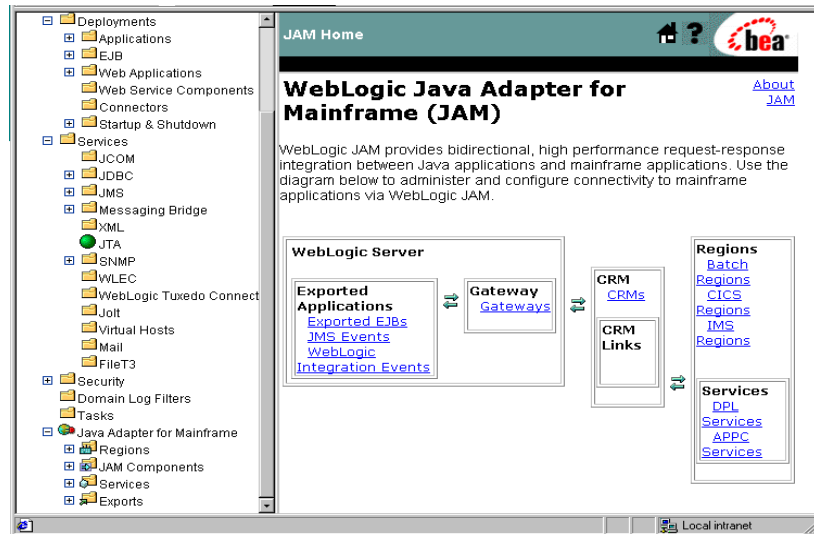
Deployments
Applications
EJB
Web Applications
Web Service Components
Connectors
Startup & Shutdown
Services
JCOM
JDBC
JMS
Messaging Bridge
XML
JTA
SNMP
WLEC
WebLogic Tuxedo Connect
Jolt
Virtual Hosts
Mail
FileT3
Security
Domain Log Filters
Tasks
Java Adapter for Mainframe
Regions
JAM Components
Services
Exports

JAM Home

bea

WebLogic Java Adapter for Mainframe (JAM)

About JAM

WebLogic JAM provides bidirectional, high performance request-response integration between Java applications and mainframe applications. Use the diagram below to administer and configure connectivity to mainframe applications via WebLogic JAM.

WebLogic Server

Exported Applications
Exported EJBs
JMS Events
WebLogic Integration Events

Gateway
Gateways

CRM
CRMs

CRM Links

Regions
Batch Regions
CICS Regions
IMS Regions

Services
DPL Services
APPC Services

Local intranet